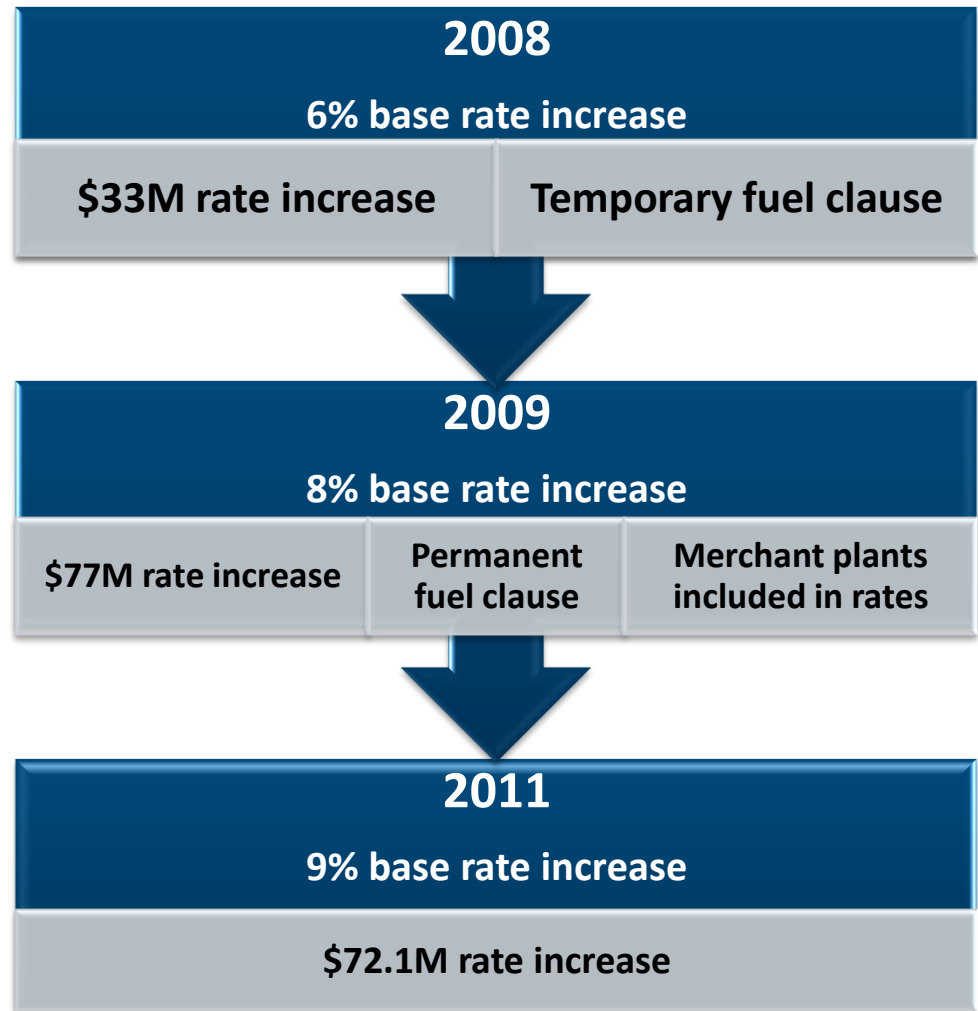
2008

6% base rate increase

$33M rate increase

Temporary fuel clause

2009

8% base rate increase

$77M rate increase

Permanent fuel clause

Merchant plants included in rates

2011

9% base rate increase

$72.1M rate increase